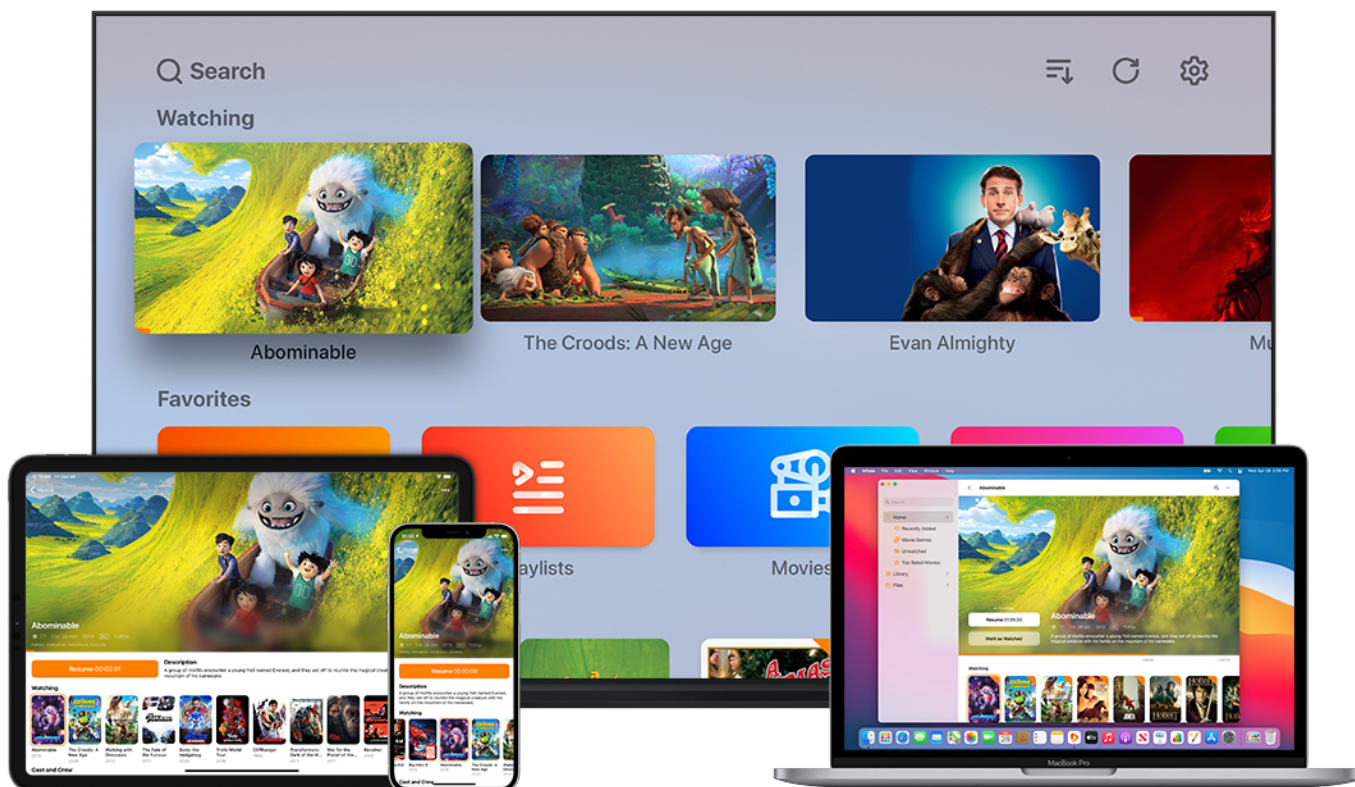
Search

Watching

Abominable

The Croods: A New Age

Evan Almighty

Mu

Favorites

aylists

Movies

Abominable

Resume 00:02:01

Description

A group of misfits encounter a young Yeti named Everest, and they set off to reunite the magical creature with his family on the mountain of his namesake.

Watching

Abominable

The Croods: A New Age

Walking with Dinosaurs

The Fate of the Furious

Sonic the Hedgehog

Trolls World Tour

Cliffhanger

Transformers: Dark of the M...

War for the Planet of the ...

Revolter

Cast and Crew

Abominable

Resume 00:00:09

Description

Watching

Abominable

Home

Recently Added

Movie Genres

Unwatched

Top Rated Movies

Library

Files

Abominable

Resume 01:09:03

Mark as Watched

Abominable

A group of misfits encounter a young Yeti named Everest, and they set off to reunite the magical creature with his family on the mountain of his namesake.

Watching

MacBook Pro